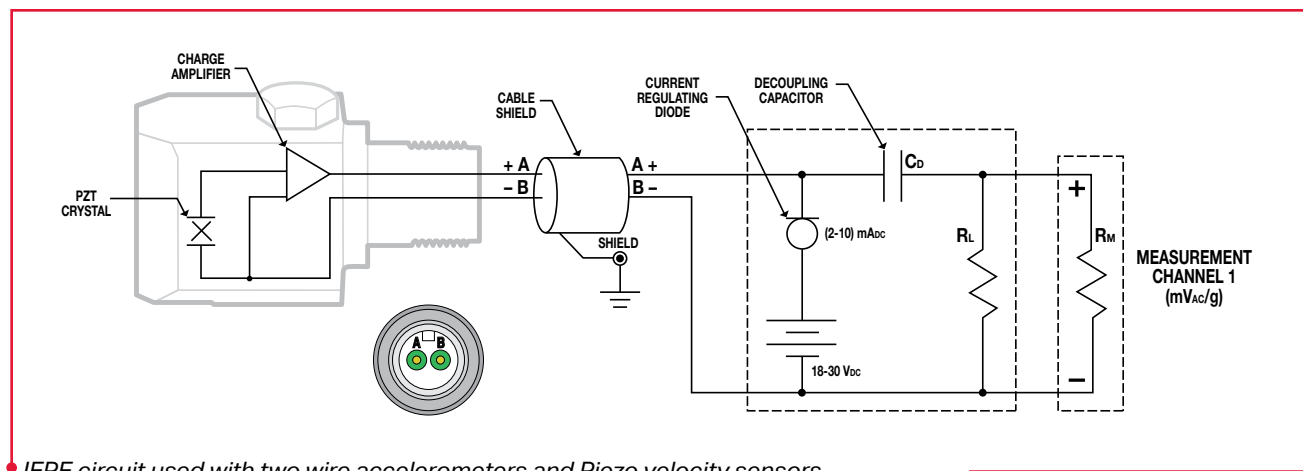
CHARGE AMPLIFIER

CABLE SHIELD

CURRENT REGULATING DIODE

DECOUPLING CAPACITOR

PZT CRYSTAL

+ A
– B

A +
B –

$C_D$

SHIELD

(2-10) $mA_{DC}$

$R_L$

$R_M$

+

MEASUREMENT CHANNEL 1 ($mV_{AC}/g$)

A B

18-30 $V_{DC}$

–

IEPE circuit used with two wire accelerometers and Piezo velocity sensors